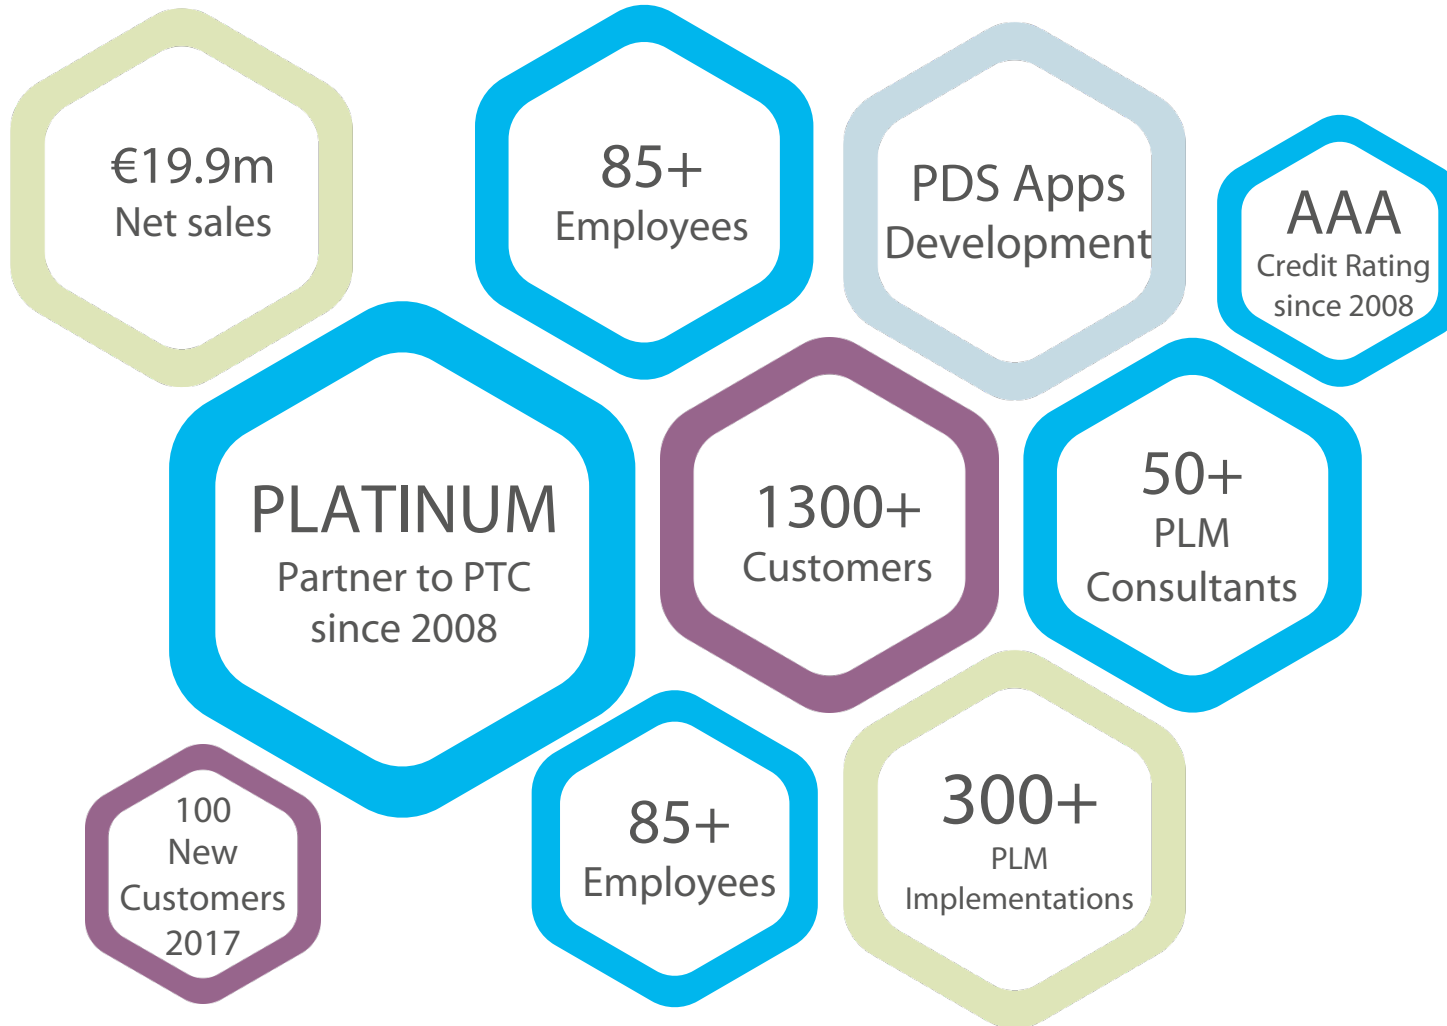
€19.9m
Net sales

85+
Employees

PDS Apps
Development

AAA
Credit Rating
since 2008

PLATINUM
Partner to PTC
since 2008

1300+
Customers

50+
PLM
Consultants

100
New
Customers
2017

85+
Employees

300+
PLM
Implementations